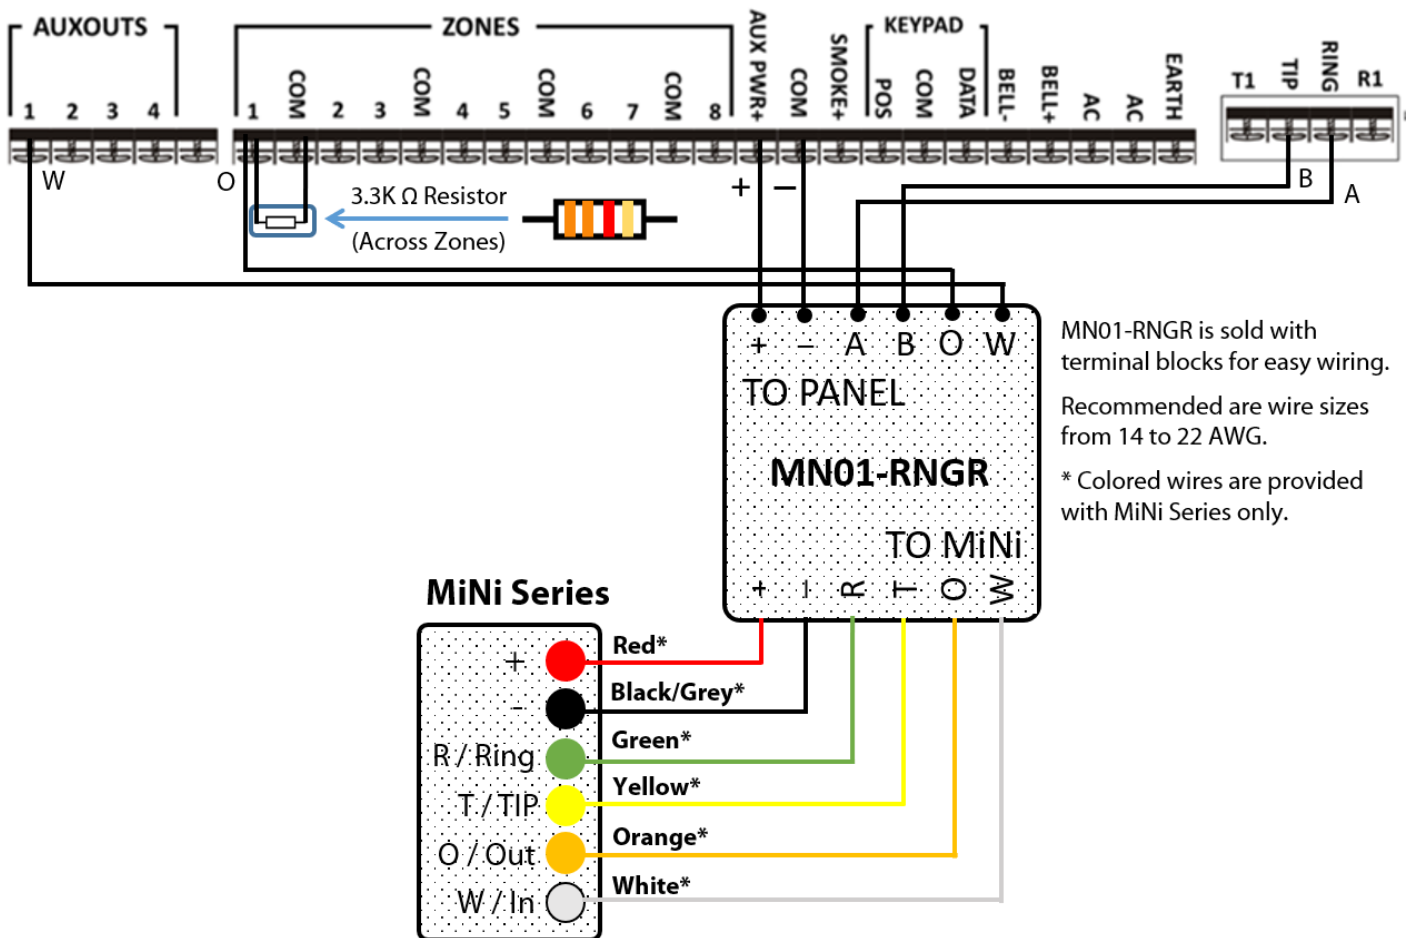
AUXOUTS
1 2 3 4
ZONES
1 COM 2 3 COM 4 5 COM 6 7 COM 8
AUX PWR+
COM
SMOKE+
KEYPAD
POS COM DATA
BELL-
BELL+
AC
AC
EARTH
T1 TIP RING R1
W
O
3.3K Ω Resistor
(Across Zones)
+ −
B
A
+ − A B O W
TO PANEL
MN01-RNGR
TO MiNi
+ - R T O W
MN01-RNGR is sold with terminal blocks for easy wiring.

Recommended are wire sizes from 14 to 22 AWG.

* Colored wires are provided with MiNi Series only.

MiNi Series
+
-
R / Ring
T / TIP
O / Out
W / In
Red*
Black/Grey*
Green*
Yellow*
Orange*
White*